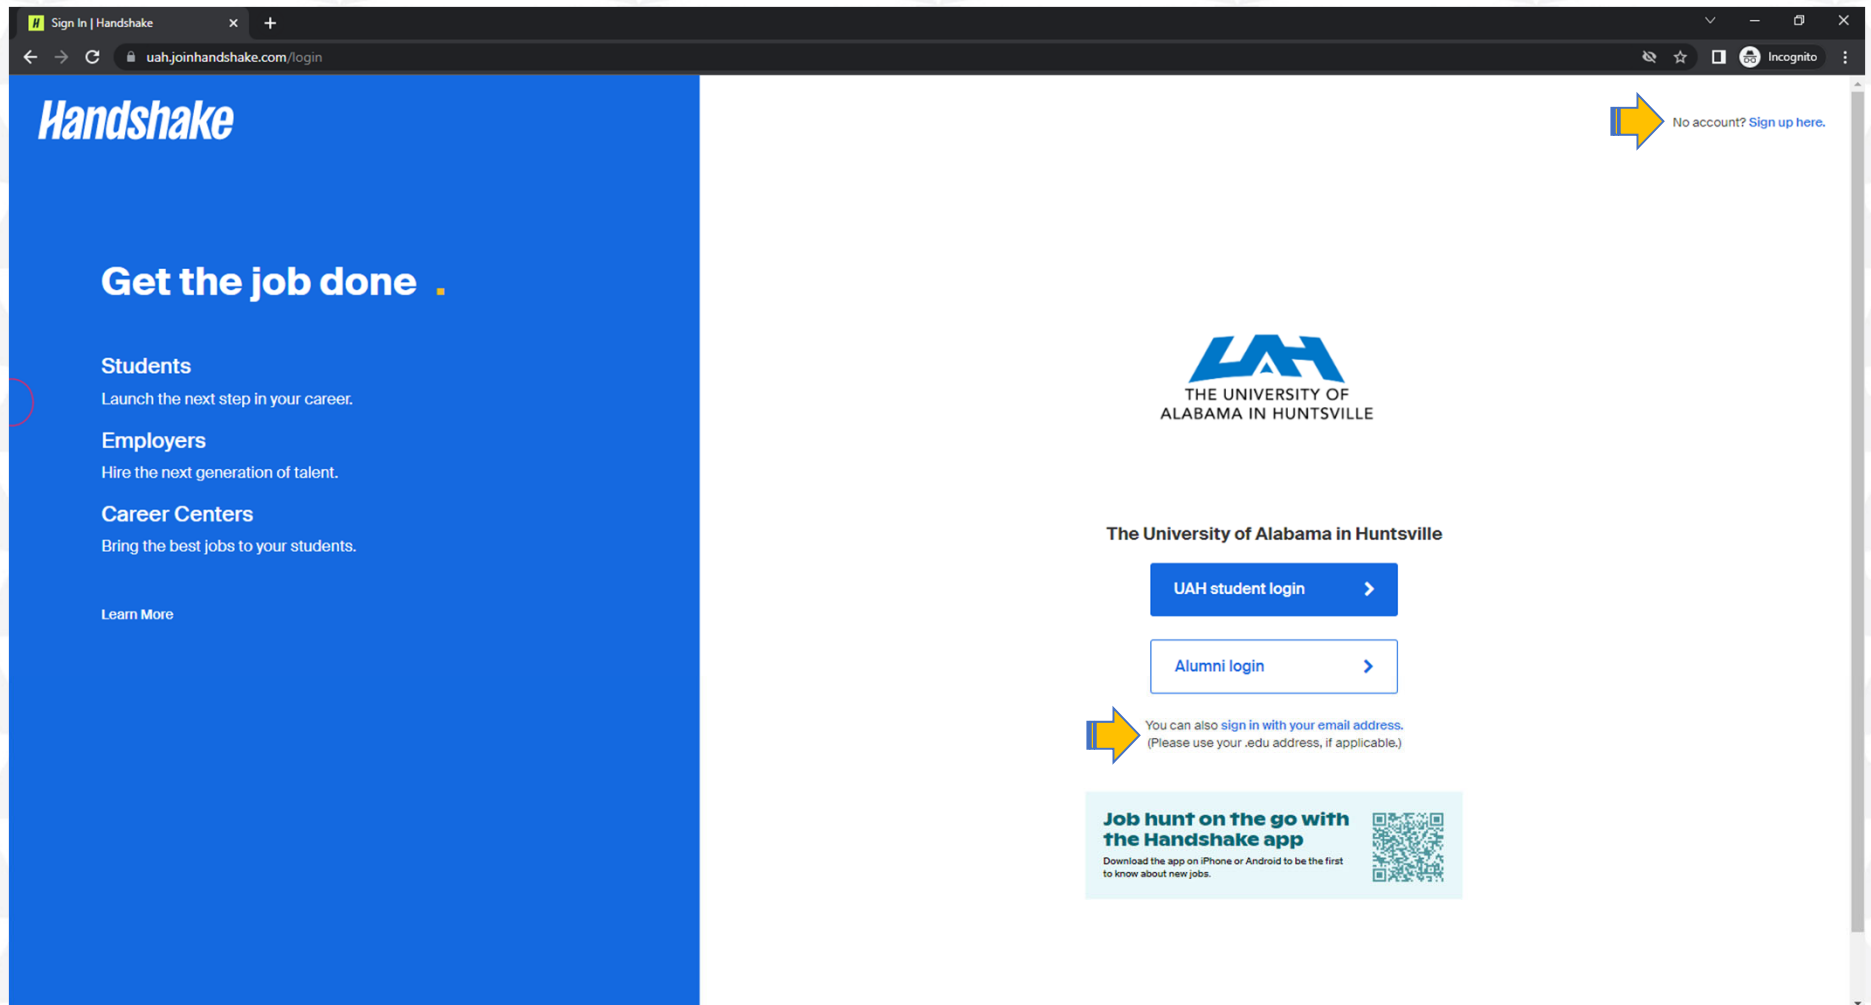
Sign In | Handshake

uah.joinhandshake.com/login

Incognito

Handshake

Get the job done .

Students
Launch the next step in your career.

Employers
Hire the next generation of talent.

Career Centers
Bring the best jobs to your students.

Learn More

No account? Sign up here.

UAH
THE UNIVERSITY OF ALABAMA IN HUNTSVILLE

The University of Alabama in Huntsville

UAH student login

Alumni login

You can also sign in with your email address. (Please use your .edu address, if applicable.)

Job hunt on the go with the Handshake app
Download the app on iPhone or Android to be the first to know about new jobs.